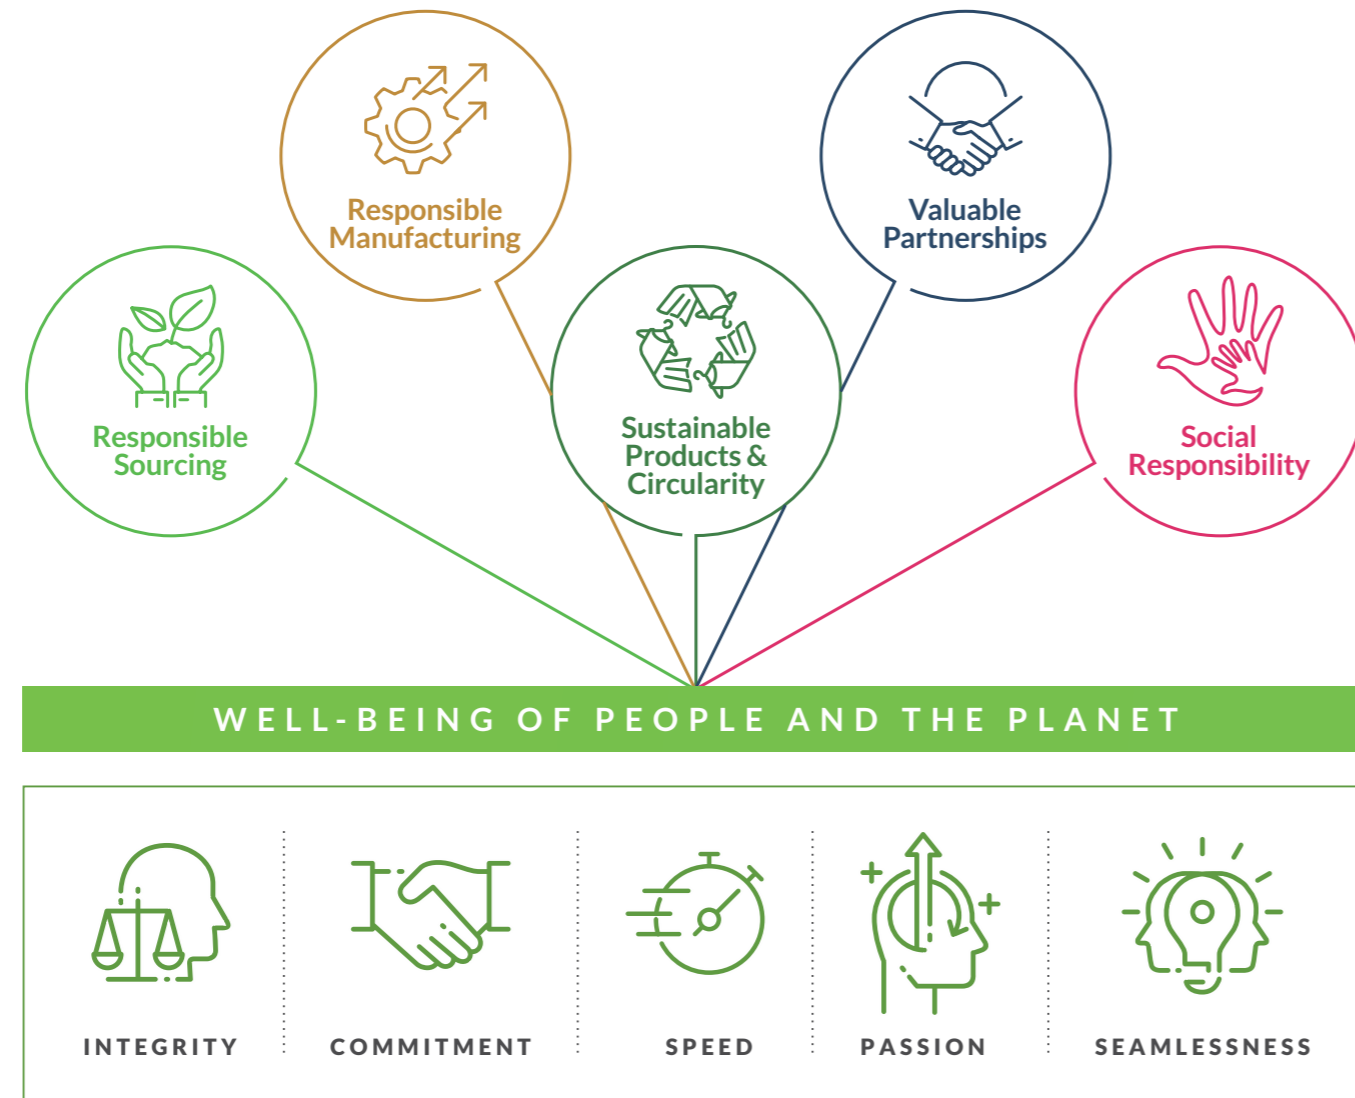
Responsible Manufacturing

Valuable Partnerships

Responsible Sourcing

Sustainable Products & Circularity

Social Responsibility

WELL-BEING OF PEOPLE AND THE PLANET

INTEGRITY

COMMITMENT

SPEED

PASSION

SEAMLESSNESS